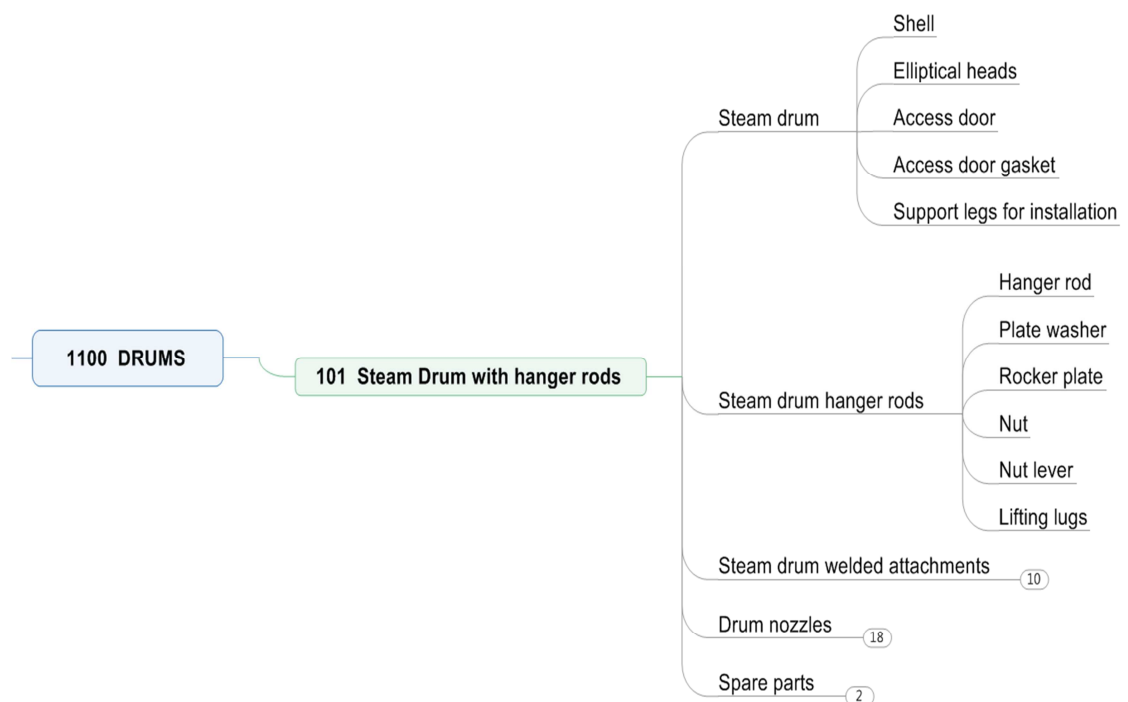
1100 DRUMS

101 Steam Drum with hanger rods

Steam drum

Shell

Elliptical heads

Access door

Access door gasket

Support legs for installation

Steam drum hanger rods

Hanger rod

Plate washer

Rocker plate

Nut

Nut lever

Lifting lugs

Steam drum welded attachments

10

Drum nozzles

18

Spare parts

2